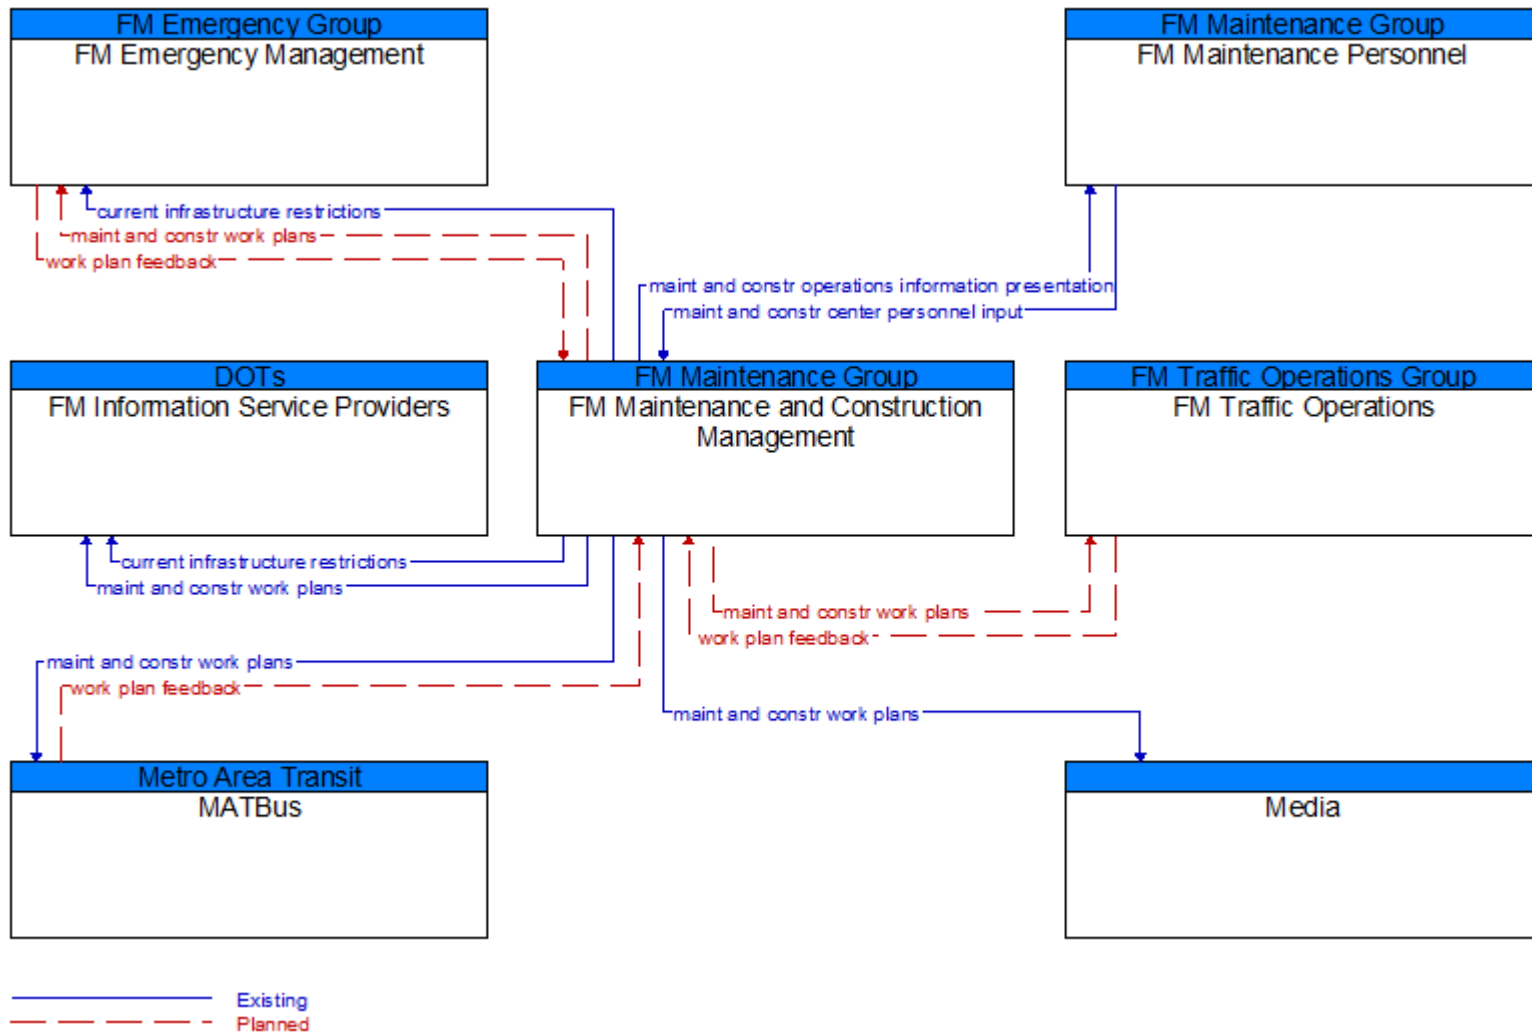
FM Emergency Group
FM Emergency Management

FM Maintenance Group
FM Maintenance Personnel

current infrastructure restrictions
maint and constr work plans
work plan feedback

maint and constr operations information presentation
maint and constr center personnel input

DOTs
FM Information Service Providers

FM Maintenance Group
FM Maintenance and Construction Management

FM Traffic Operations Group
FM Traffic Operations

current infrastructure restrictions
maint and constr work plans

maint and constr work plans
work plan feedback

maint and constr work plans
work plan feedback

maint and constr work plans

Metro Area Transit
MATBus

Media

Existing
Planned